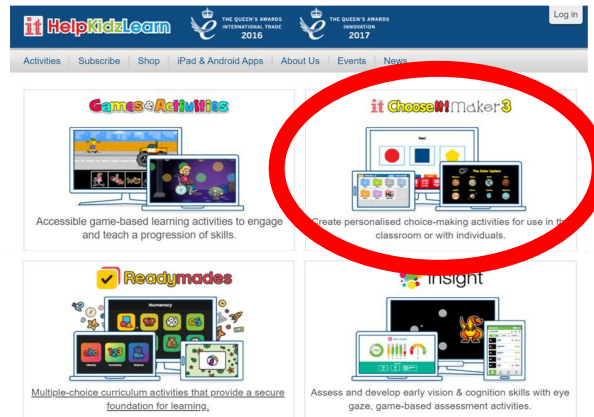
it HelpKidzLearn

THE QUEEN'S AWARDS INTERNATIONAL TRADE 2016

THE QUEEN'S AWARDS INNOVATION 2017

Log in

Activities | Subscribe | Shop | iPad & Android Apps | About Us | Events | News

Games & Activities

Accessible game-based learning activities to engage and teach a progression of skills.

it ChooseIt! Maker 3

Red

The Solar System

Create personalised choice-making activities for use in the classroom or with individuals.

Readymades

Numeracy

Multiple-choice curriculum activities that provide a secure foundation for learning.

Insight

Assess and develop early vision & cognition skills with eye gaze, game-based assessment activities.